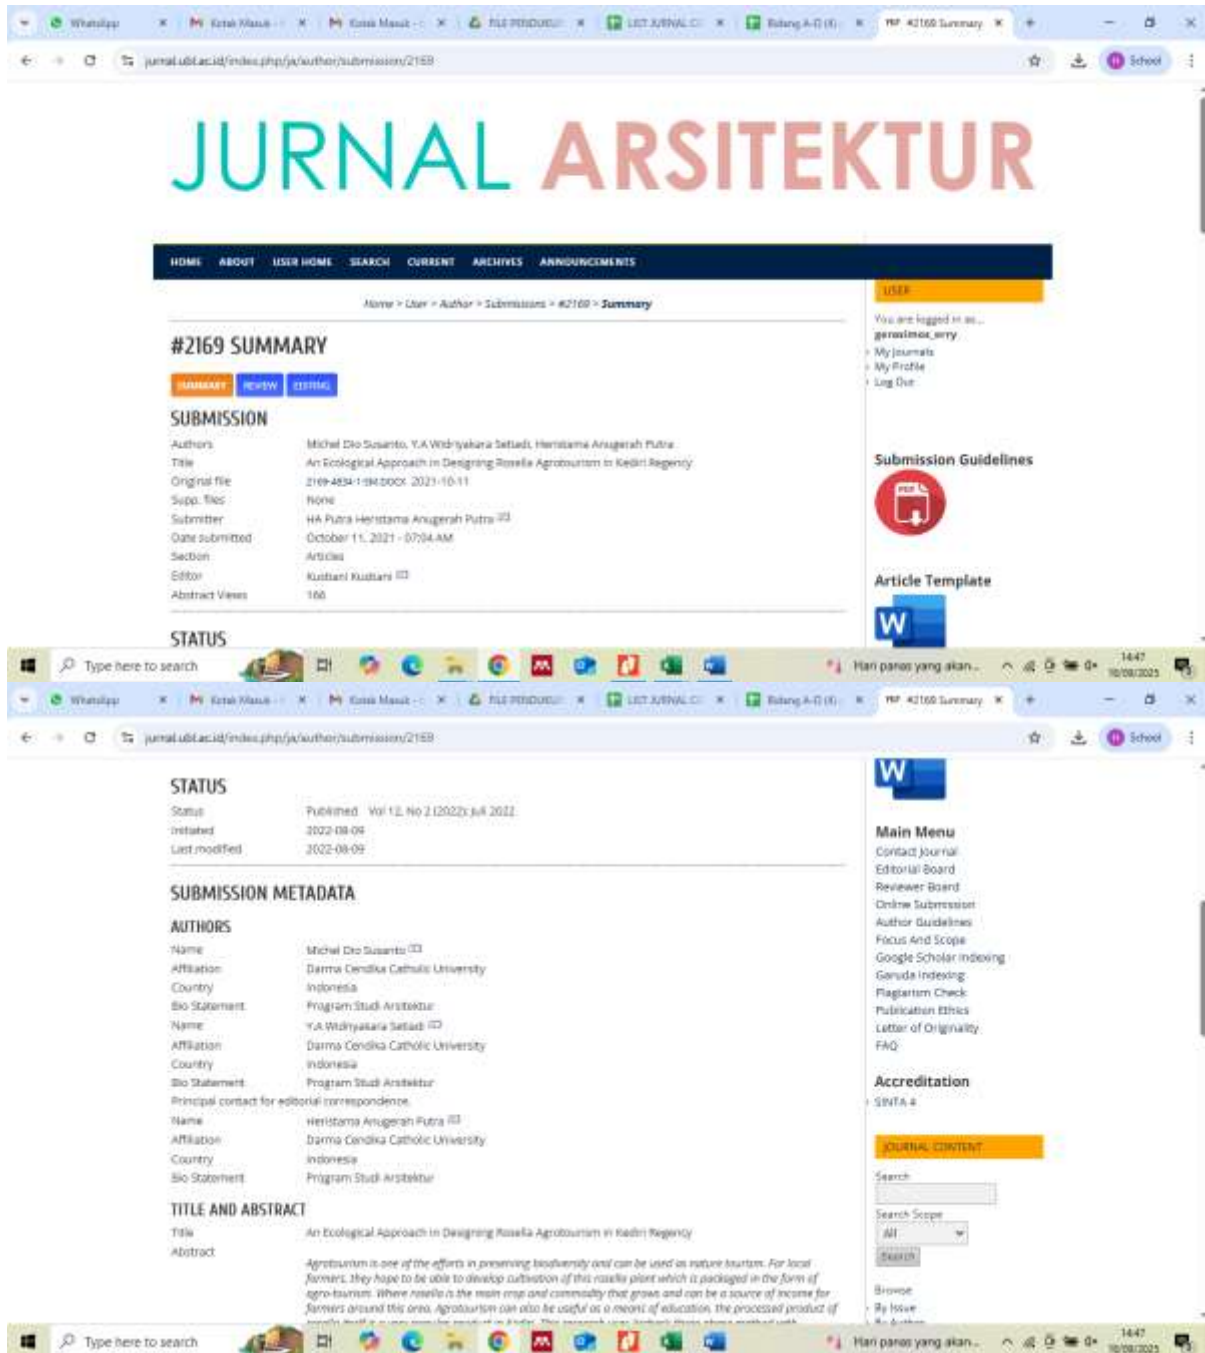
WhatsApp | Kotak Masuk | Kotak Masuk | FILE PENDUKUNG | LIST JURNAL | Bidang A-D | #2169 Summary

jurnal.ublt.ac.id/index.php/ja/author/submission/2169

School

JURNAL ARSITEKTUR

HOME ABOUT USER HOME SEARCH CURRENT ARCHIVES ANNOUNCEMENTS

Home > User > Author > Submissions > #2169 > Summary

#2169 SUMMARY

SUMMARY REVIEW EDITING

SUBMISSION

| | |
|---|---|
| Authors | Michel Dio Susanto, Y.A Widriyakara Setiadi, Heristama Anugerah Putra |
| Title | An Ecological Approach in Designing Rosella Agrotourism in Kediri Regency |
| Original file | 2169-4834-1-SM.DOCX 2021-10-11 |
| Supp. files | None |
| Submitter | HA Putra Heristama Anugerah Putra |
| Date submitted | October 11, 2021 - 07:04 AM |
| Section | Articles |
| Editor | Kusbani Kusbani |
| Abstract Views | 166 |

STATUS

USER

You are logged in as...
gerasimos_erry
My Journals
My Profile
Log Out

Submission Guidelines

Article Template

Type here to search

Hari panas yang akan...

14:47
10/08/2025

WhatsApp | Kotak Masuk | Kotak Masuk | FILE PENDUKUNG | LIST JURNAL | Bidang A-D | #2169 Summary

jurnal.ublt.ac.id/index.php/ja/author/submission/2169

School

STATUS

| | |
|---|---|
| Status | Published Vol 12, No 2 (2022): Juli 2022 |
| Initiated | 2022-08-09 |
| Last modified | 2022-08-09 |

SUBMISSION METADATA

AUTHORS

| | |
|---|---|
| Name | Michel Dio Susanto |
| Affiliation | Darma Cendika Catholic University |
| Country | Indonesia |
| Bio Statement | Program Studi Arsitektur |
| Name | Y.A Widriyakara Setiadi |
| Affiliation | Darma Cendika Catholic University |
| Country | Indonesia |
| Bio Statement | Program Studi Arsitektur |

Principal contact for editorial correspondence.

| | |
|---|---|
| Name | Heristama Anugerah Putra |
| Affiliation | Darma Cendika Catholic University |
| Country | Indonesia |
| Bio Statement | Program Studi Arsitektur |

TITLE AND ABSTRACT

| | |
|---|---|
| Title | An Ecological Approach in Designing Rosella Agrotourism in Kediri Regency |
| Abstract | Agrotourism is one of the efforts in preserving biodiversity and can be used as nature tourism. For local farmers, they hope to be able to develop cultivation of this rosella plant which is packaged in the form of agro-tourism. Where rosella is the main crop and commodity that grows and can be a source of income for farmers around this area. Agrotourism can also be useful as a means of education. the processed product of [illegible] |

Main Menu
Contact Journal
Editorial Board
Reviewer Board
Online Submission
Author Guidelines
Focus And Scope
Google Scholar Indexing
Garuda Indexing
Plagiarism Check
Publication Ethics
Letter of Originality
FAQ

Accreditation
SINTA 4

JOURNAL CONTENT

Search

Search Scope
All
Search

Browse
By Issue
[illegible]

Type here to search

Hari panas yang akan...

14:47
10/08/2025